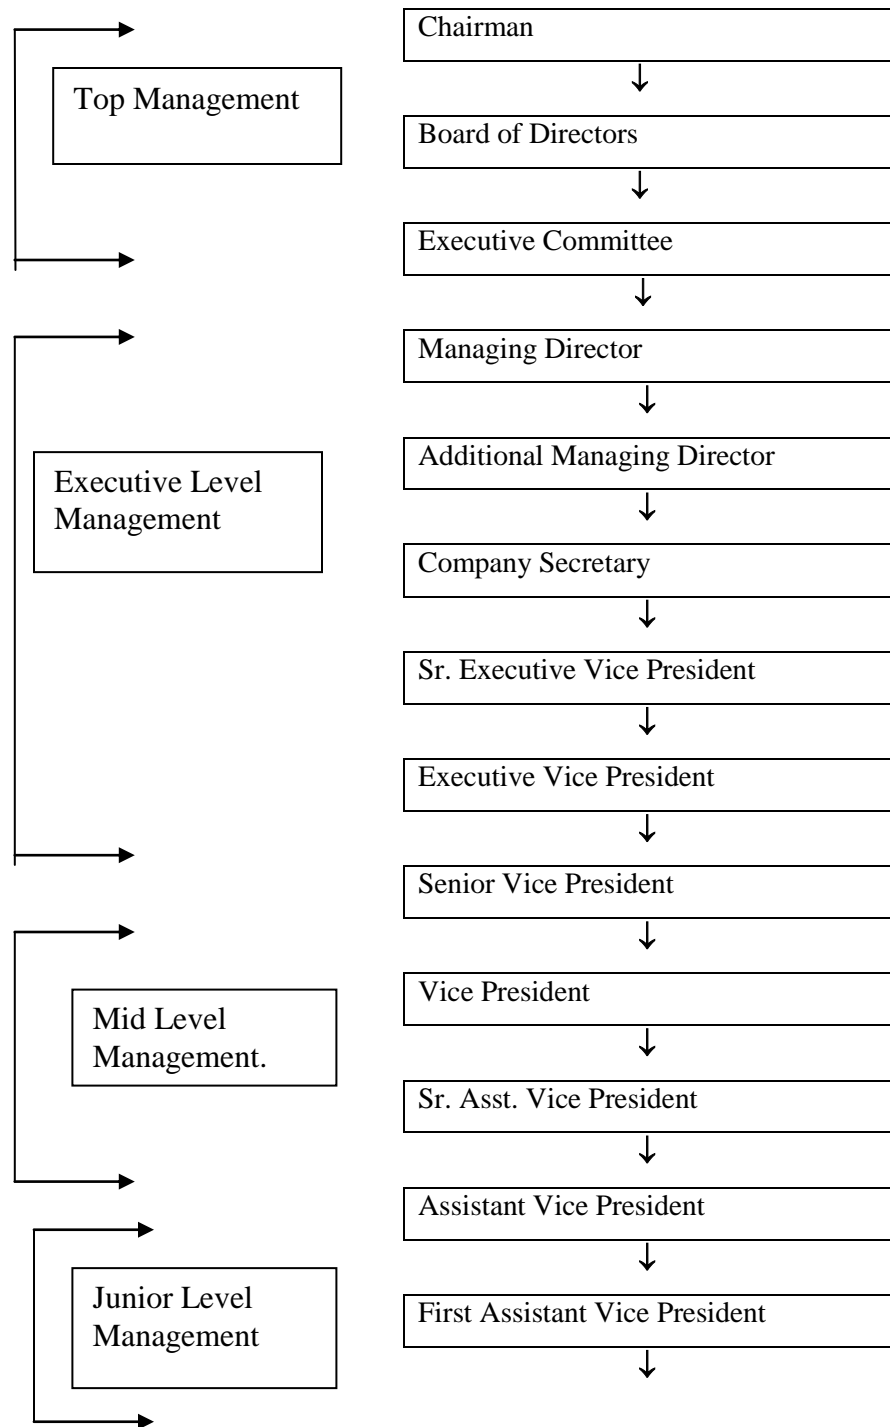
Top Management

Chairman

Board of Directors

Executive Committee

Executive Level Management

Managing Director

Additional Managing Director

Company Secretary

Sr. Executive Vice President

Executive Vice President

Senior Vice President

Mid Level Management.

Vice President

Sr. Asst. Vice President

Assistant Vice President

Junior Level Management

First Assistant Vice President